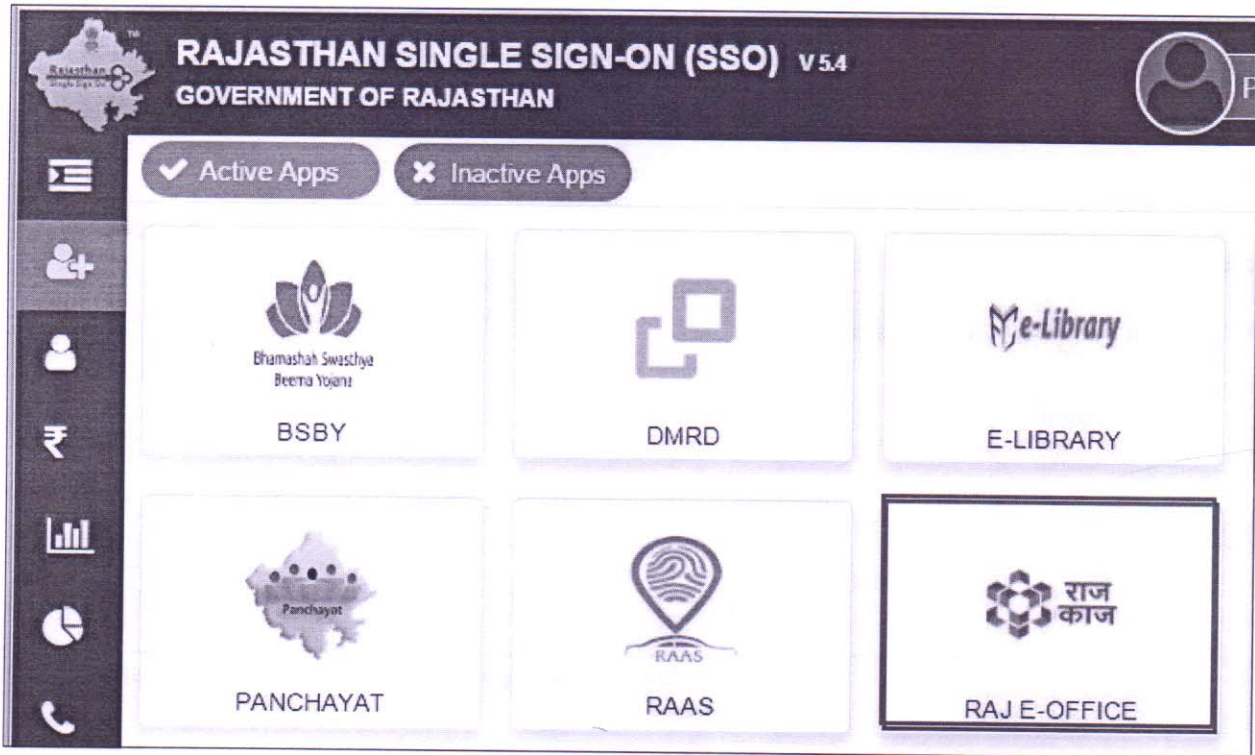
Rajasthan Single Sign On
RAJASTHAN SINGLE SIGN-ON (SSO) V5.4
GOVERNMENT OF RAJASTHAN

P

Active Apps
Inactive Apps

Bhamashah Swasthya Beema Yojana
BSBY

DMRD

e-Library
E-LIBRARY

Panchayat
PANCHAYAT

RAAS
RAAS

राज काज
RAJ E-OFFICE